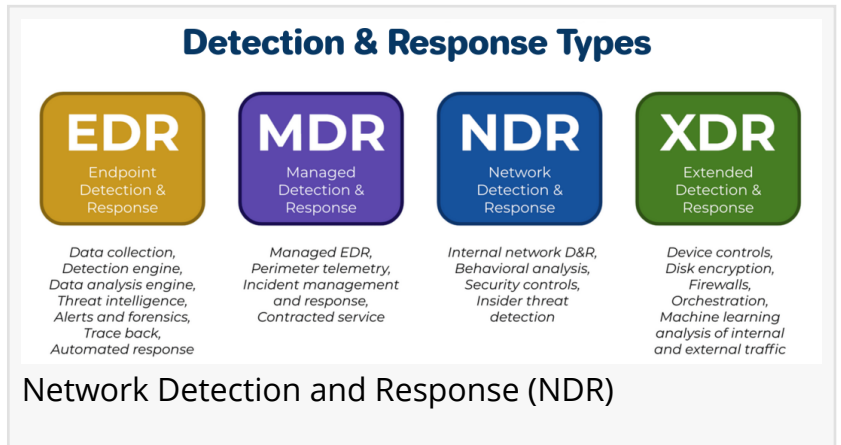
Detection & Response Types

EDR
Endpoint Detection & Response

Data collection, Detection engine, Data analysis engine, Threat intelligence, Alerts and forensics, Trace back, Automated response

MDR
Managed Detection & Response

Managed EDR, Perimeter telemetry, Incident management and response, Contracted service

NDR
Network Detection & Response

Internal network D&R, Behavioral analysis, Security controls, Insider threat detection

XDR
Extended Detection & Response

Device controls, Disk encryption, Firewalls, Orchestration, Machine learning analysis of internal and external traffic

Network Detection and Response (NDR)